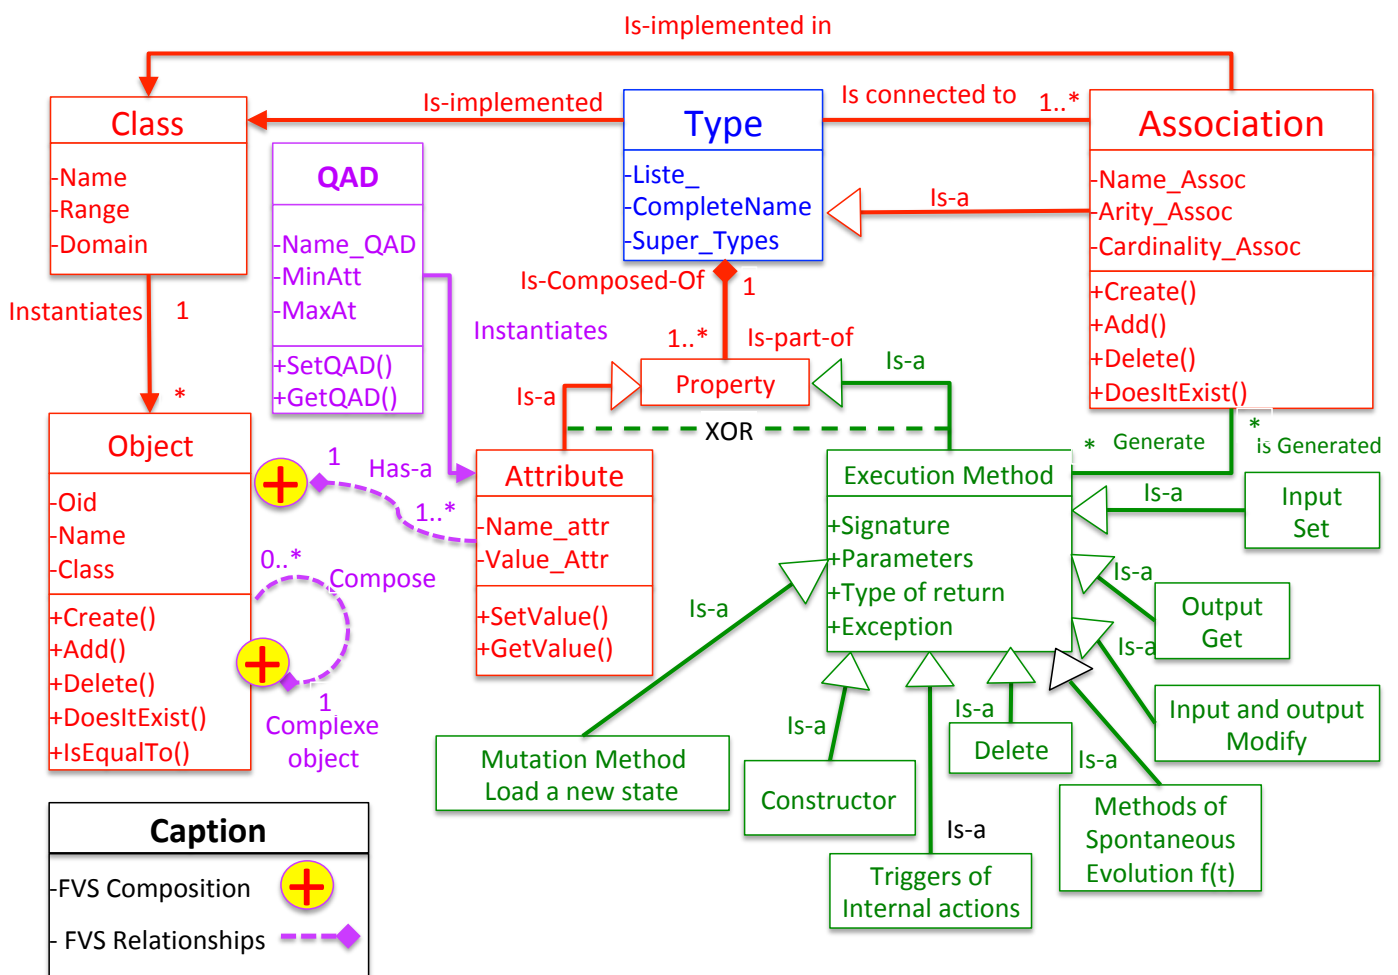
Is-implemented in

Class
-Name
-Range
-Domain

Is-implemented

Type
-Liste_
-CompleteName
-Super_Types

Is connected to 1..*

Association
-Name_Assoc
-Arity_Assoc
-Cardinality_Assoc
+Create()
+Add()
+Delete()
+DoesItExist()

Is-a

QAD
-Name_QAD
-MinAtt
-MaxAt
+SetQAD()
+GetQAD()

Is-Composed-Of 1

Instantiates 1

Instantiates

1..* Is-part-of

Is-a

Property

Is-a

XOR

*

Object
-Oid
-Name
-Class
+Create()
+Add()
+Delete()
+DoesItExist()
+IsEqualTo()

1 Has-a

1..*

Attribute
-Name_attr
-Value_Attr
+SetValue()
+GetValue()

* Generate

* is Generated

Execution Method
+Signature
+Parameters
+Type of return
+Exception

Is-a

Input Set

0..*

Compose

1

Complexe object

Is-a

Is-a

Output Get

Is-a

Input and output Modify

Is-a

Is-a

Delete

Is-a

Mutation Method Load a new state

Constructor

Is-a

Triggers of Internal actions

Methods of Spontaneous Evolution f(t)

Caption
-FVS Composition
- FVS Relationships